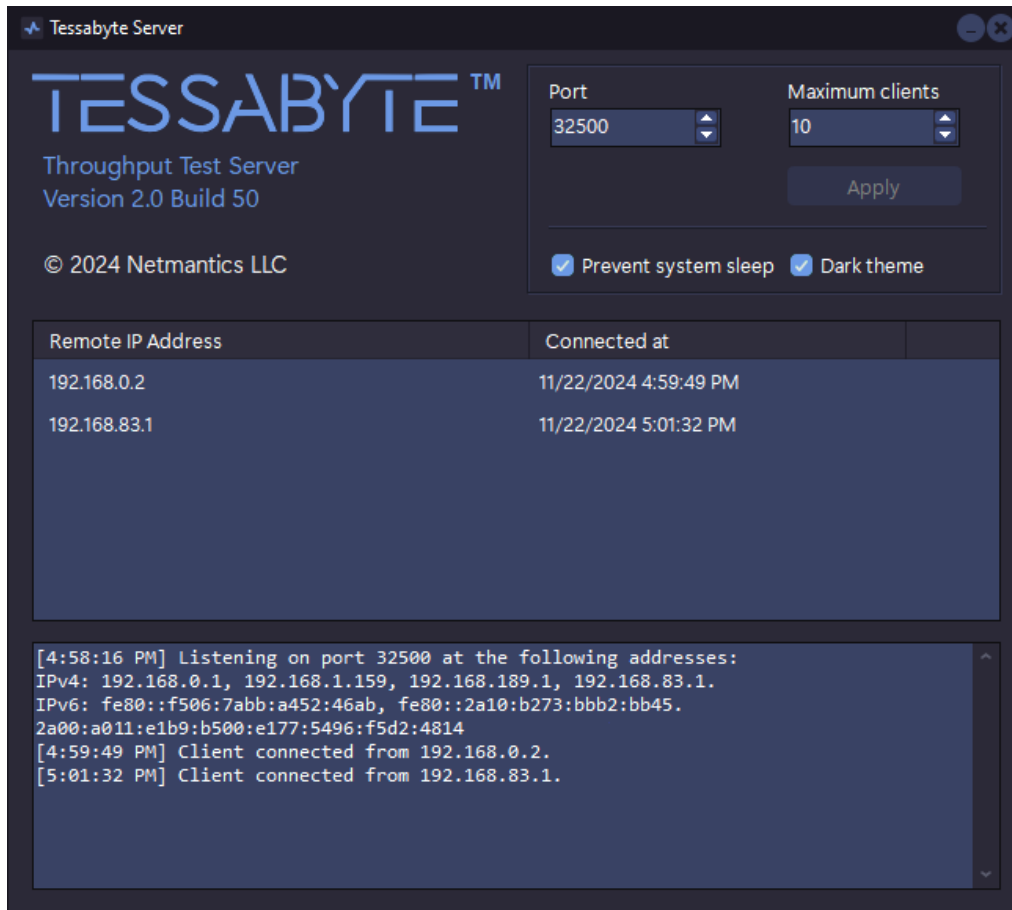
Tessabyte Server

TESSABYTE™

Throughput Test Server
Version 2.0 Build 50

© 2024 Netmantics LLC

Port
32500

Maximum clients
10

Apply

Prevent system sleep
Dark theme

| Remote IP Address | Connected at |
|---|---|
| 192.168.0.2 | 11/22/2024 4:59:49 PM |
| 192.168.83.1 | 11/22/2024 5:01:32 PM |

[4:58:16 PM] Listening on port 32500 at the following addresses:
IPv4: 192.168.0.1, 192.168.1.159, 192.168.189.1, 192.168.83.1.
IPv6: fe80::f506:7abb:a452:46ab, fe80::2a10:b273:bbb2:bb45.
2a00:a011:e1b9:b500:e177:5496:f5d2:4814
[4:59:49 PM] Client connected from 192.168.0.2.
[5:01:32 PM] Client connected from 192.168.83.1.